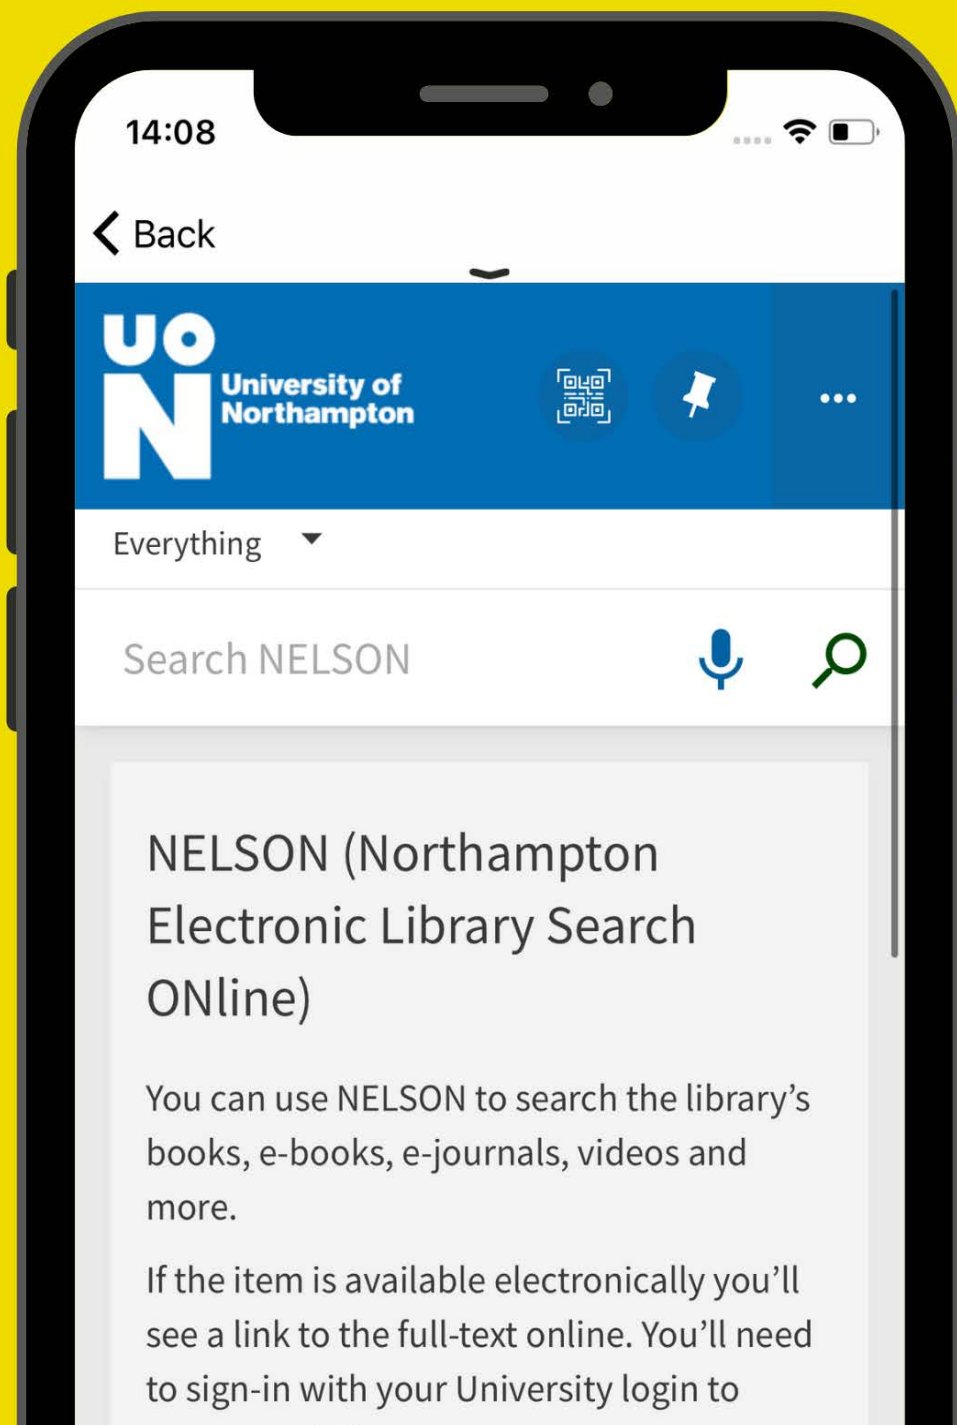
14:08

Back

UO N University of Northampton

Everything

Search NELSON

NELSON (Northampton Electronic Library Search ONline)

You can use NELSON to search the library's books, e-books, e-journals, videos and more.

If the item is available electronically you'll see a link to the full-text online. You'll need to sign-in with your University login to